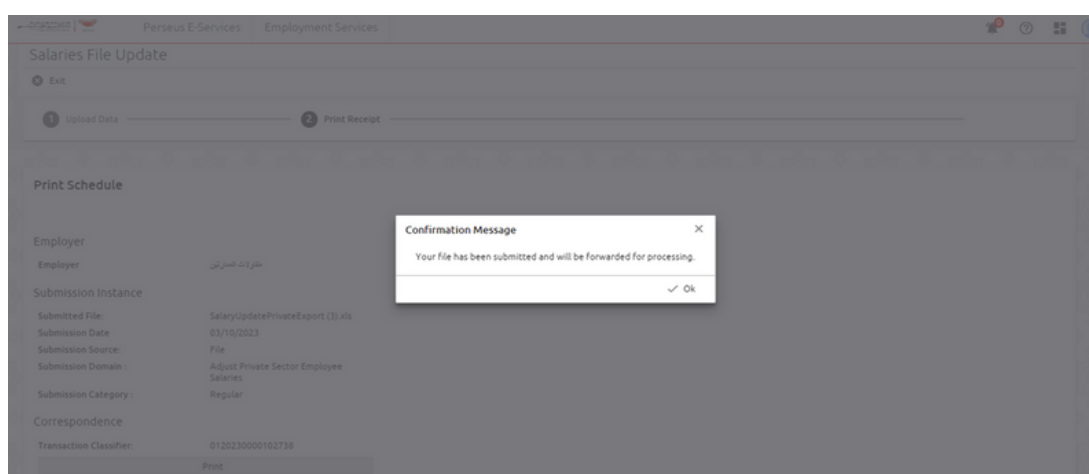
Perseus E-Services | Employment Services

Salaries File Update

Exit

1 Upload Data

2 Print Receipt

Print Schedule

Employer

Employer: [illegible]

Submission Instance

Submitted File: SalaryUpdatePrivateExport (3).xls

Submission Date: 03/10/2023

Submission Source: File

Submission Domain: Adjust Private Sector Employee Salaries

Submission Category: Regular

Correspondence

Transaction Classifier: 0120230000102738

Print

Confirmation Message

Your file has been submitted and will be forwarded for processing.

Ok